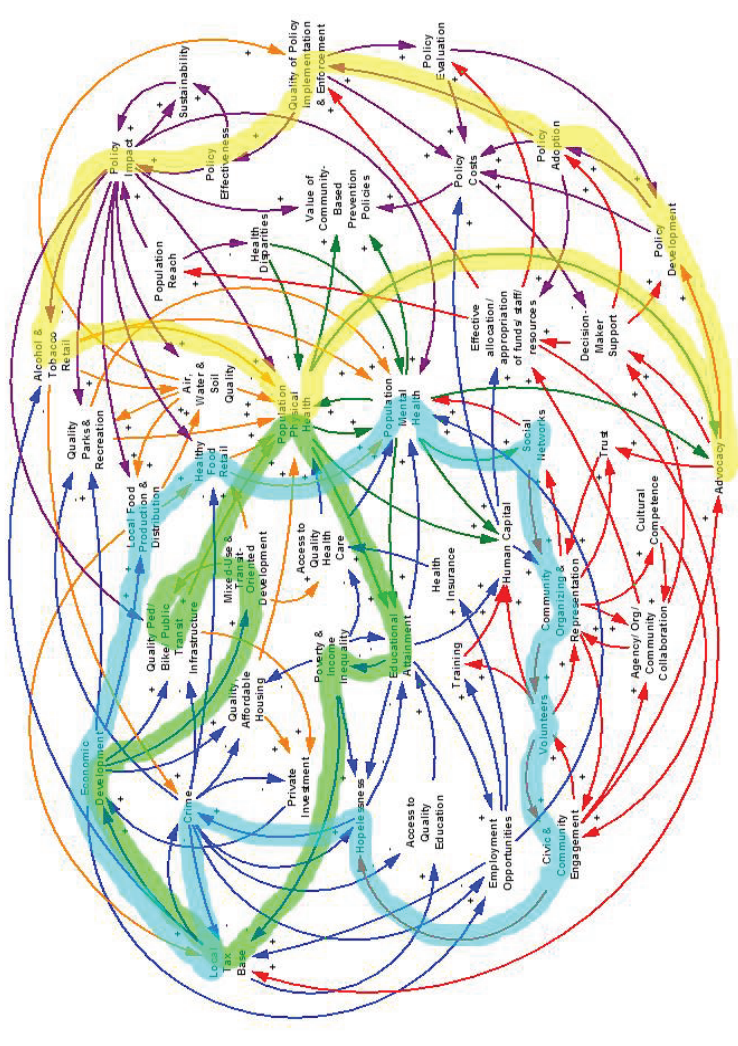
Quality of Policy Implementation & Enforcement

Policy Evaluation

Sustainability

Policy Effectiveness

Policy Impact

Policy Adoption

Policy Costs

Policy Development

Value of Community-Based Prevention Policies

Health Disparities

Population Reach

Alcohol & Tobacco Retail

Air, Water & Soil Quality

Quality Parks & Recreation

Healthy Food Retail

Population Physical Health

Population Mental Health

Effective allocation/ appropriation of funds/ staff/ resources

Decision-Maker Support

Social Networks

Trust

Advocacy

Cultural Competence

Agency/ Org/ Community Collaboration

Representation

Community Organizing & Engagement

Human Capital

Health Insurance

Access to Quality Health Care

Mixed-Use & Transit-Oriented Development

Local Food Production & Distribution

Quality Ped/ Bike/ Public Transit Infrastructure

Economic Development

Quality, Affordable Housing

Poverty & Income Inequality

Educational Attainment

Training

Volunteers

Civic & Community Engagement

Employment Opportunities

Access to Quality Education

Hopelessness

Private Investment

Crime

Local Tax Base

+

-